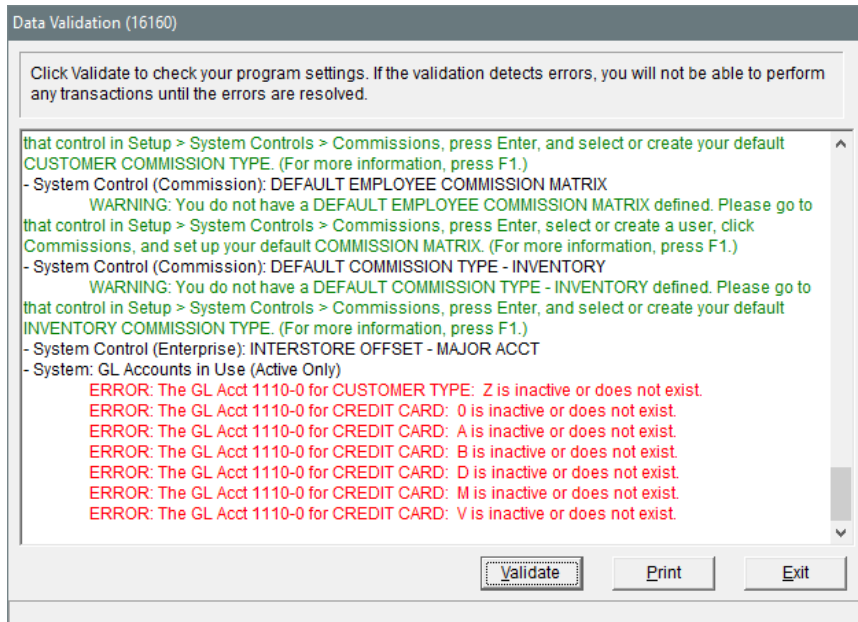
Data Validation (16160)

Click Validate to check your program settings. If the validation detects errors, you will not be able to perform any transactions until the errors are resolved.

that control in Setup > System Controls > Commissions, press Enter, and select or create your default CUSTOMER COMMISSION TYPE. (For more information, press F1.)
- System Control (Commission): DEFAULT EMPLOYEE COMMISSION MATRIX
WARNING: You do not have a DEFAULT EMPLOYEE COMMISSION MATRIX defined. Please go to that control in Setup > System Controls > Commissions, press Enter, select or create a user, click Commissions, and set up your default COMMISSION MATRIX. (For more information, press F1.)
- System Control (Commission): DEFAULT COMMISSION TYPE - INVENTORY
WARNING: You do not have a DEFAULT COMMISSION TYPE - INVENTORY defined. Please go to that control in Setup > System Controls > Commissions, press Enter, and select or create your default INVENTORY COMMISSION TYPE. (For more information, press F1.)
- System Control (Enterprise): INTERSTORE OFFSET - MAJOR ACCT
- System: GL Accounts in Use (Active Only)
ERROR: The GL Acct 1110-0 for CUSTOMER TYPE: Z is inactive or does not exist.
ERROR: The GL Acct 1110-0 for CREDIT CARD: 0 is inactive or does not exist.
ERROR: The GL Acct 1110-0 for CREDIT CARD: A is inactive or does not exist.
ERROR: The GL Acct 1110-0 for CREDIT CARD: B is inactive or does not exist.
ERROR: The GL Acct 1110-0 for CREDIT CARD: D is inactive or does not exist.
ERROR: The GL Acct 1110-0 for CREDIT CARD: M is inactive or does not exist.
ERROR: The GL Acct 1110-0 for CREDIT CARD: V is inactive or does not exist.

Validate | Print | Exit